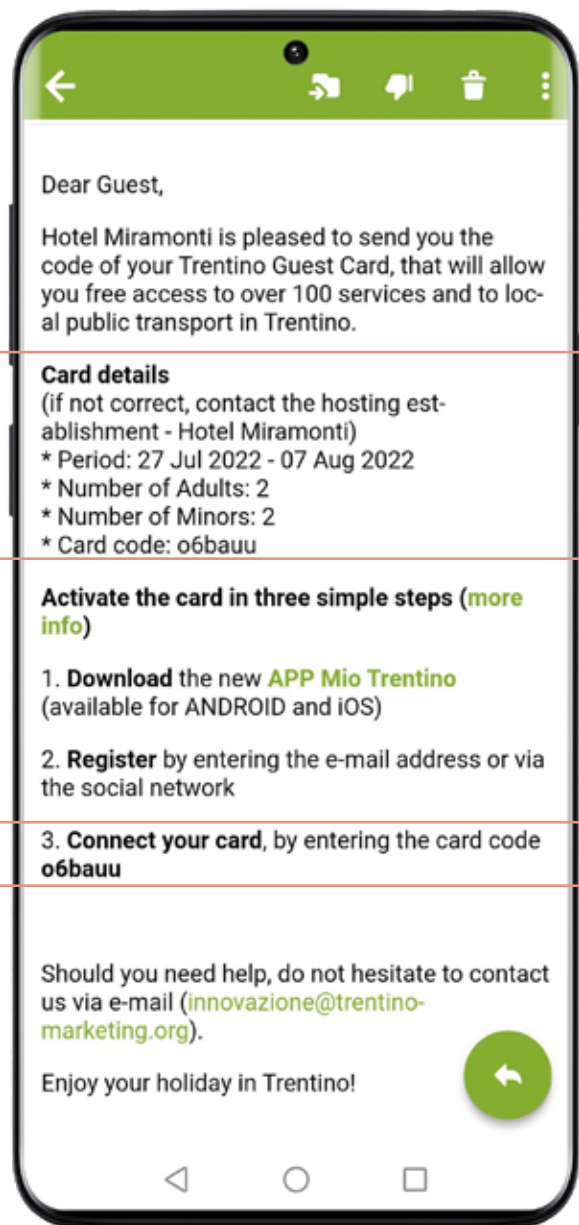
Dear Guest,

Hotel Miramonti is pleased to send you the code of your Trentino Guest Card, that will allow you free access to over 100 services and to local public transport in Trentino.

Card details
(if not correct, contact the hosting establishment - Hotel Miramonti)
* Period: 27 Jul 2022 - 07 Aug 2022
* Number of Adults: 2
* Number of Minors: 2
* Card code: o6bauu

Activate the card in three simple steps (more info)

1. Download the new APP Mio Trentino (available for ANDROID and iOS)

2. Register by entering the e-mail address or via the social network

3. Connect your card, by entering the card code o6bauu

Should you need help, do not hesitate to contact us via e-mail (innovazione@trentinomarketing.org).

Enjoy your holiday in Trentino!